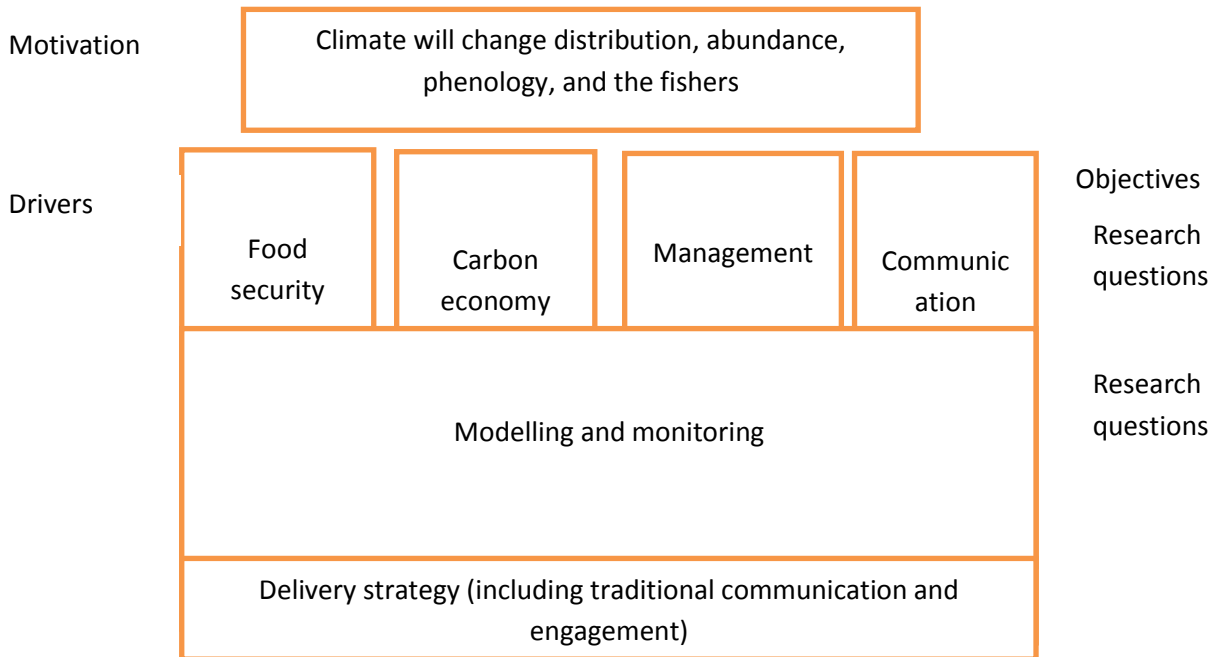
Motivation

Climate will change distribution, abundance, phenology, and the fishers

Drivers

Food security

Carbon economy

Management

Communic ation

Objectives

Research questions

Modelling and monitoring

Research questions

Delivery strategy (including traditional communication and engagement)